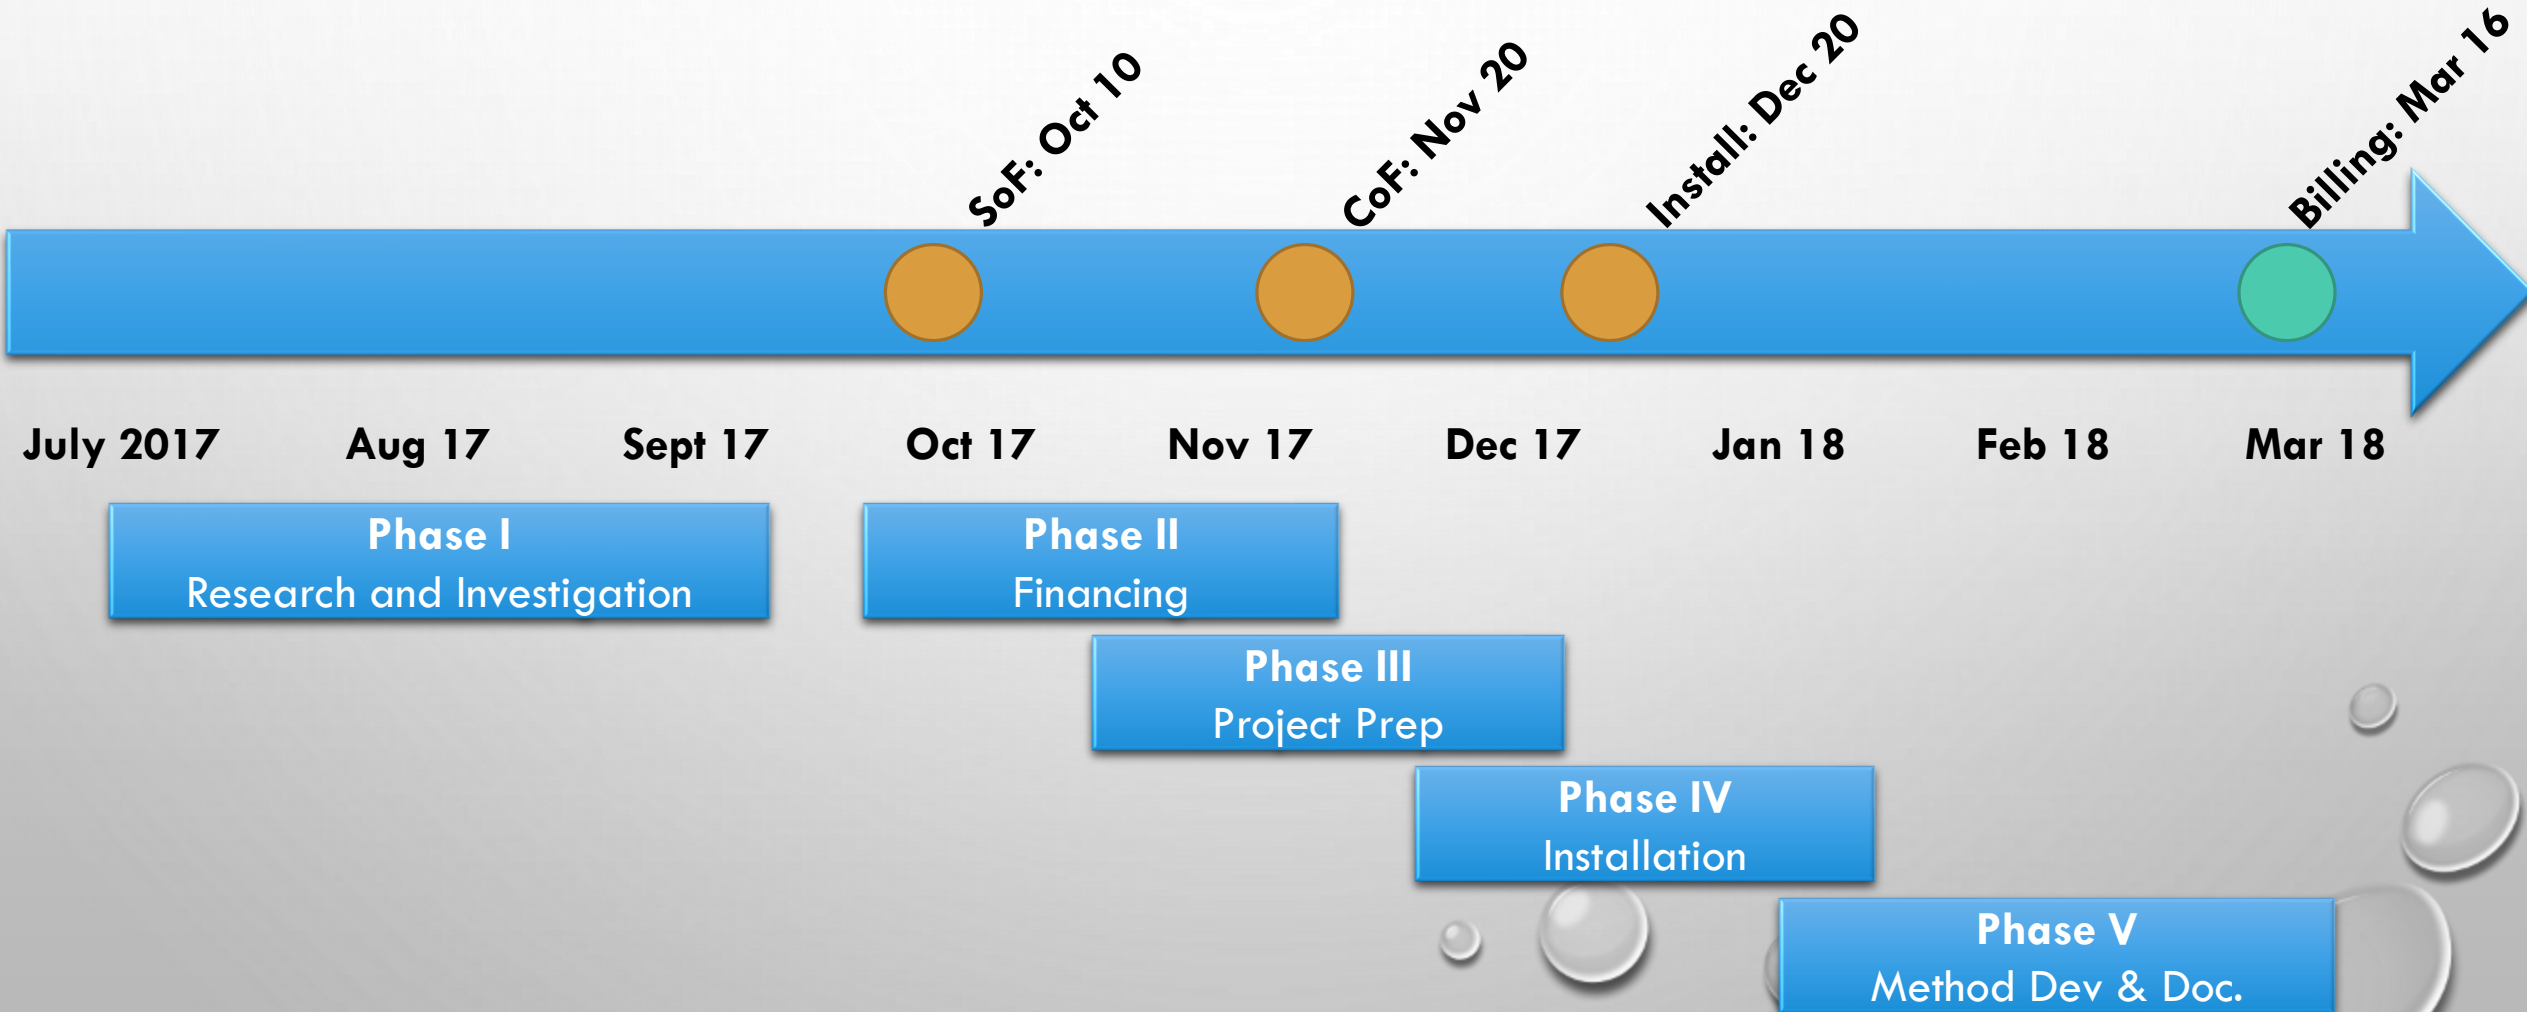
SoF: Oct 10

CoF: Nov 20

Install: Dec 20

Billing: Mar 16

July 2017 Aug 17 Sept 17 Oct 17 Nov 17 Dec 17 Jan 18 Feb 18 Mar 18

Phase I
Research and Investigation

Phase II
Financing

Phase III
Project Prep

Phase IV
Installation

Phase V
Method Dev & Doc.